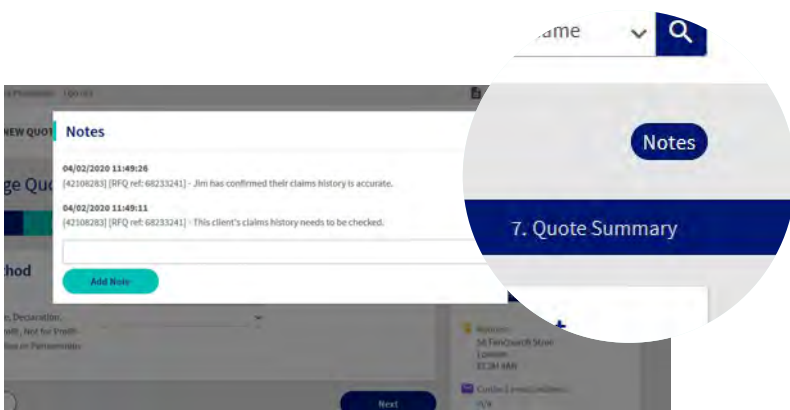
ame

NEW QUOT

Notes

ge Quo

04/02/2020 11:49:26
[42108283] [RFQ ref: 68233241] - Jim has confirmed their claims history is accurate.

04/02/2020 11:49:11
[42108283] [RFQ ref: 68233241] - This client's claims history needs to be checked.

Add Note

thod

Declaration,
Profit, Not for Profit
tion or Partnerships

Next

Notes

7. Quote Summary

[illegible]
54 Fenchurch Street
London
EC3M 3AN

Contact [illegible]
n/a